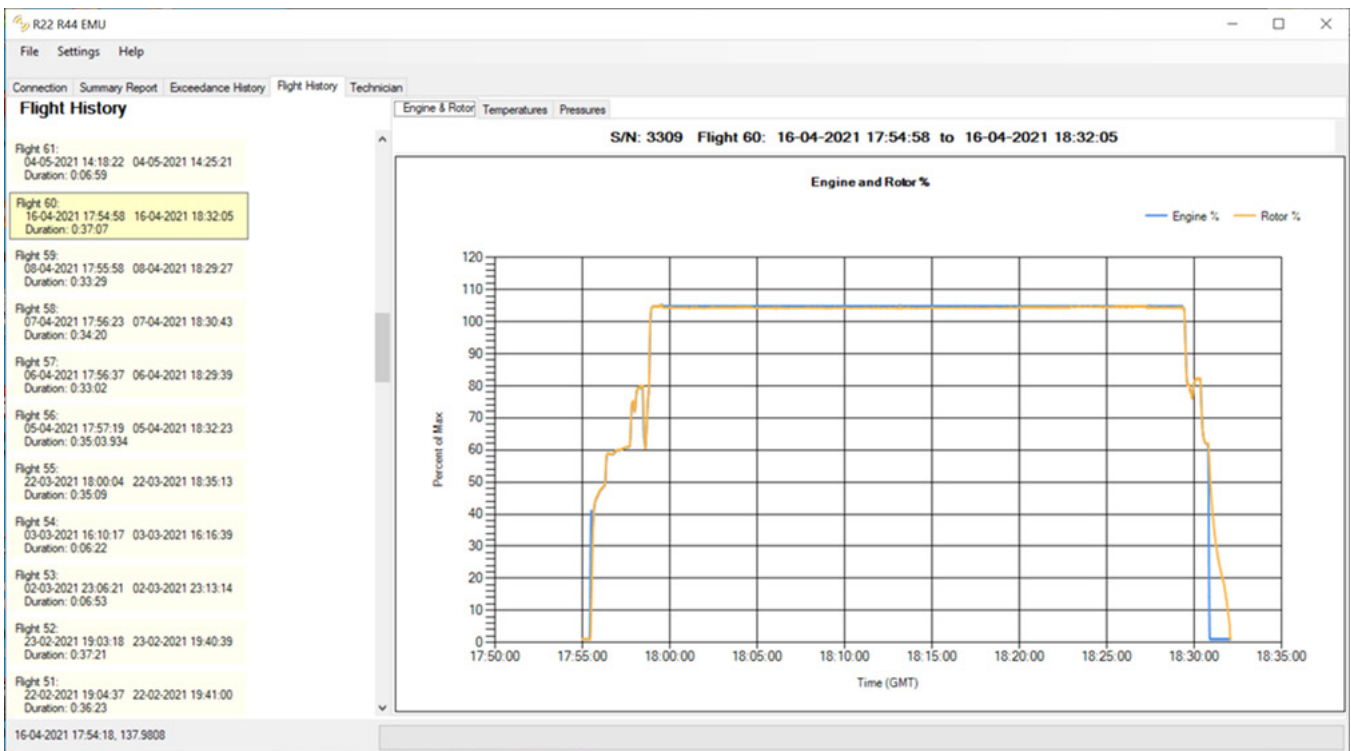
R22 R44 EMU

File Settings Help

Connection Summary Report Exceedance History Flight History Technician

Flight History

Flight 61:
04-05-2021 14:18:22 04-05-2021 14:25:21
Duration: 0:06:59

Flight 60:
16-04-2021 17:54:58 16-04-2021 18:32:05
Duration: 0:37:07

Flight 59:
08-04-2021 17:55:58 08-04-2021 18:29:27
Duration: 0:33:29

Flight 58:
07-04-2021 17:56:23 07-04-2021 18:30:43
Duration: 0:34:20

Flight 57:
06-04-2021 17:56:37 06-04-2021 18:29:39
Duration: 0:33:02

Flight 56:
05-04-2021 17:57:19 05-04-2021 18:32:23
Duration: 0:35:03.934

Flight 55:
22-03-2021 18:00:04 22-03-2021 18:35:13
Duration: 0:35:09

Flight 54:
03-03-2021 16:10:17 03-03-2021 16:16:39
Duration: 0:06:22

Flight 53:
02-03-2021 23:06:21 02-03-2021 23:13:14
Duration: 0:06:53

Flight 52:
23-02-2021 19:03:18 23-02-2021 19:40:39
Duration: 0:37:21

Flight 51:
22-02-2021 19:04:37 22-02-2021 19:41:00
Duration: 0:36:23

16-04-2021 17:54:18, 137.9808

Engine & Rotor Temperatures Pressures

S/N: 3309 Flight 60: 16-04-2021 17:54:58 to 16-04-2021 18:32:05

Engine and Rotor %

Engine % Rotor %

120
110
100
90
80
70
60
50
40
30
20
10
0

Percent of Max

17:50:00 17:55:00 18:00:00 18:05:00 18:10:00 18:15:00 18:20:00 18:25:00 18:30:00 18:35:00

Time (GMT)